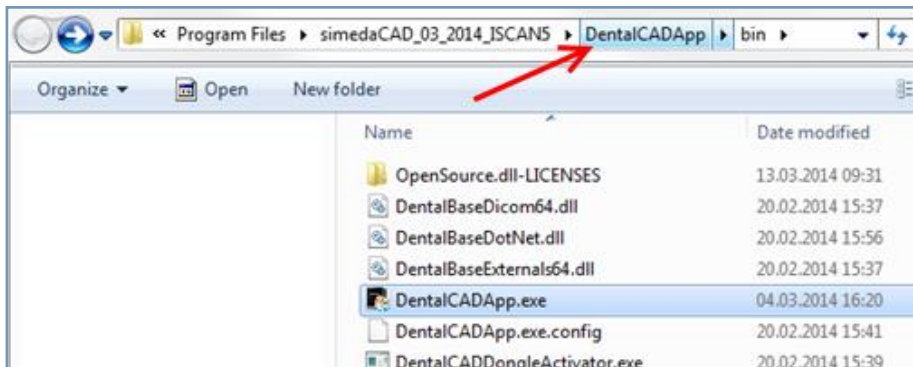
« Program Files ▸ simedaCAD_03_2014_ISCAN5 ▸ DentalCADApp ▸ bin ▸

Organize ▾ Open New folder

| Name | Date modified |
|---|---|
| OpenSource.dll-LICENSES | 13.03.2014 09:31 |
| DentalBaseDicom64.dll | 20.02.2014 15:37 |
| DentalBaseDotNet.dll | 20.02.2014 15:56 |
| DentalBaseExternals64.dll | 20.02.2014 15:37 |
| DentalCADApp.exe | 04.03.2014 16:20 |
| DentalCADApp.exe.config | 20.02.2014 15:41 |
| DentalCADDongleActivator.exe | 20.02.2014 15:39 |